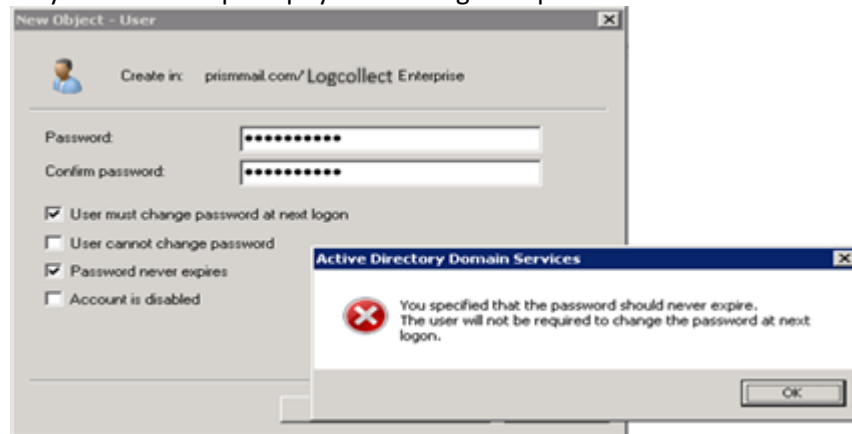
New Object - User

Create in: prismmail.com/Logcollect Enterprise

Password: •••••••••••

Confirm password: •••••••••••

User must change password at next logon

User cannot change password

Password never expires

Account is disabled

Active Directory Domain Services

You specified that the password should never expire. The user will not be required to change the password at next logon.

OK